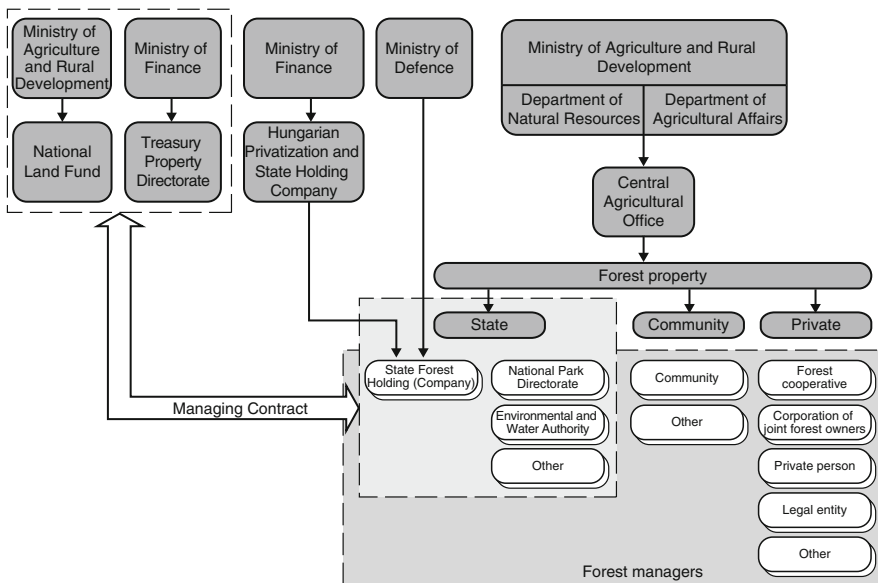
Ministry of Agriculture and Rural Development

Ministry of Finance

National Land Fund

Treasury Property Directorate

Ministry of Finance

Hungarian Privatization and State Holding Company

Ministry of Defence

Ministry of Agriculture and Rural Development

Department of Natural Resources

Department of Agricultural Affairs

Central Agricultural Office

Forest property

State

Community

Private

State Forest Holding (Company)

National Park Directorate

Environmental and Water Authority

Other

Community

Other

Forest cooperative

Corporation of joint forest owners

Private person

Legal entity

Other

Managing Contract

Forest managers